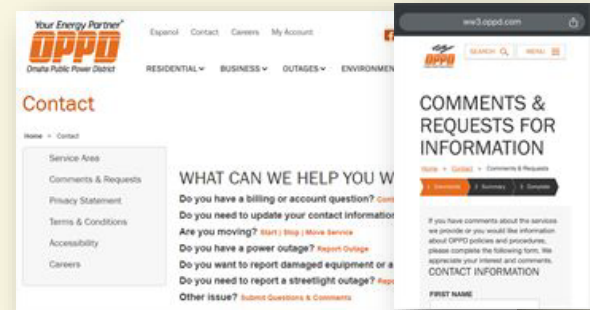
Your Energy Partner®
OPPD
Omaha Public Power District

Espanol Contact Careers My Account

RESIDENTIAL BUSINESS OUTAGES ENVIRONMEN

Contact

Home > Contact

Service Area
Comments & Requests
Privacy Statement
Terms & Conditions
Accessibility
Careers

WHAT CAN WE HELP YOU W
Do you have a billing or account question? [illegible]
Do you need to update your contact information
Are you moving? Start | Stop | Move Service
Do you have a power outage? Report Outage
Do you want to report damaged equipment or a
Do you need to report a streetlight outage? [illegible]
Other issue? Submit Questions & Comments

ww3.oppd.com

OPPD SEARCH MENU

COMMENTS & REQUESTS FOR INFORMATION

Home > Contact > Comments & Requests

1 Document 2 Summary 3 Complete

If you have comments about the services we provide or you would like information about OPPD policies and procedures, please complete the following form. We appreciate your interest and comments.

CONTACT INFORMATION

FIRST NAME